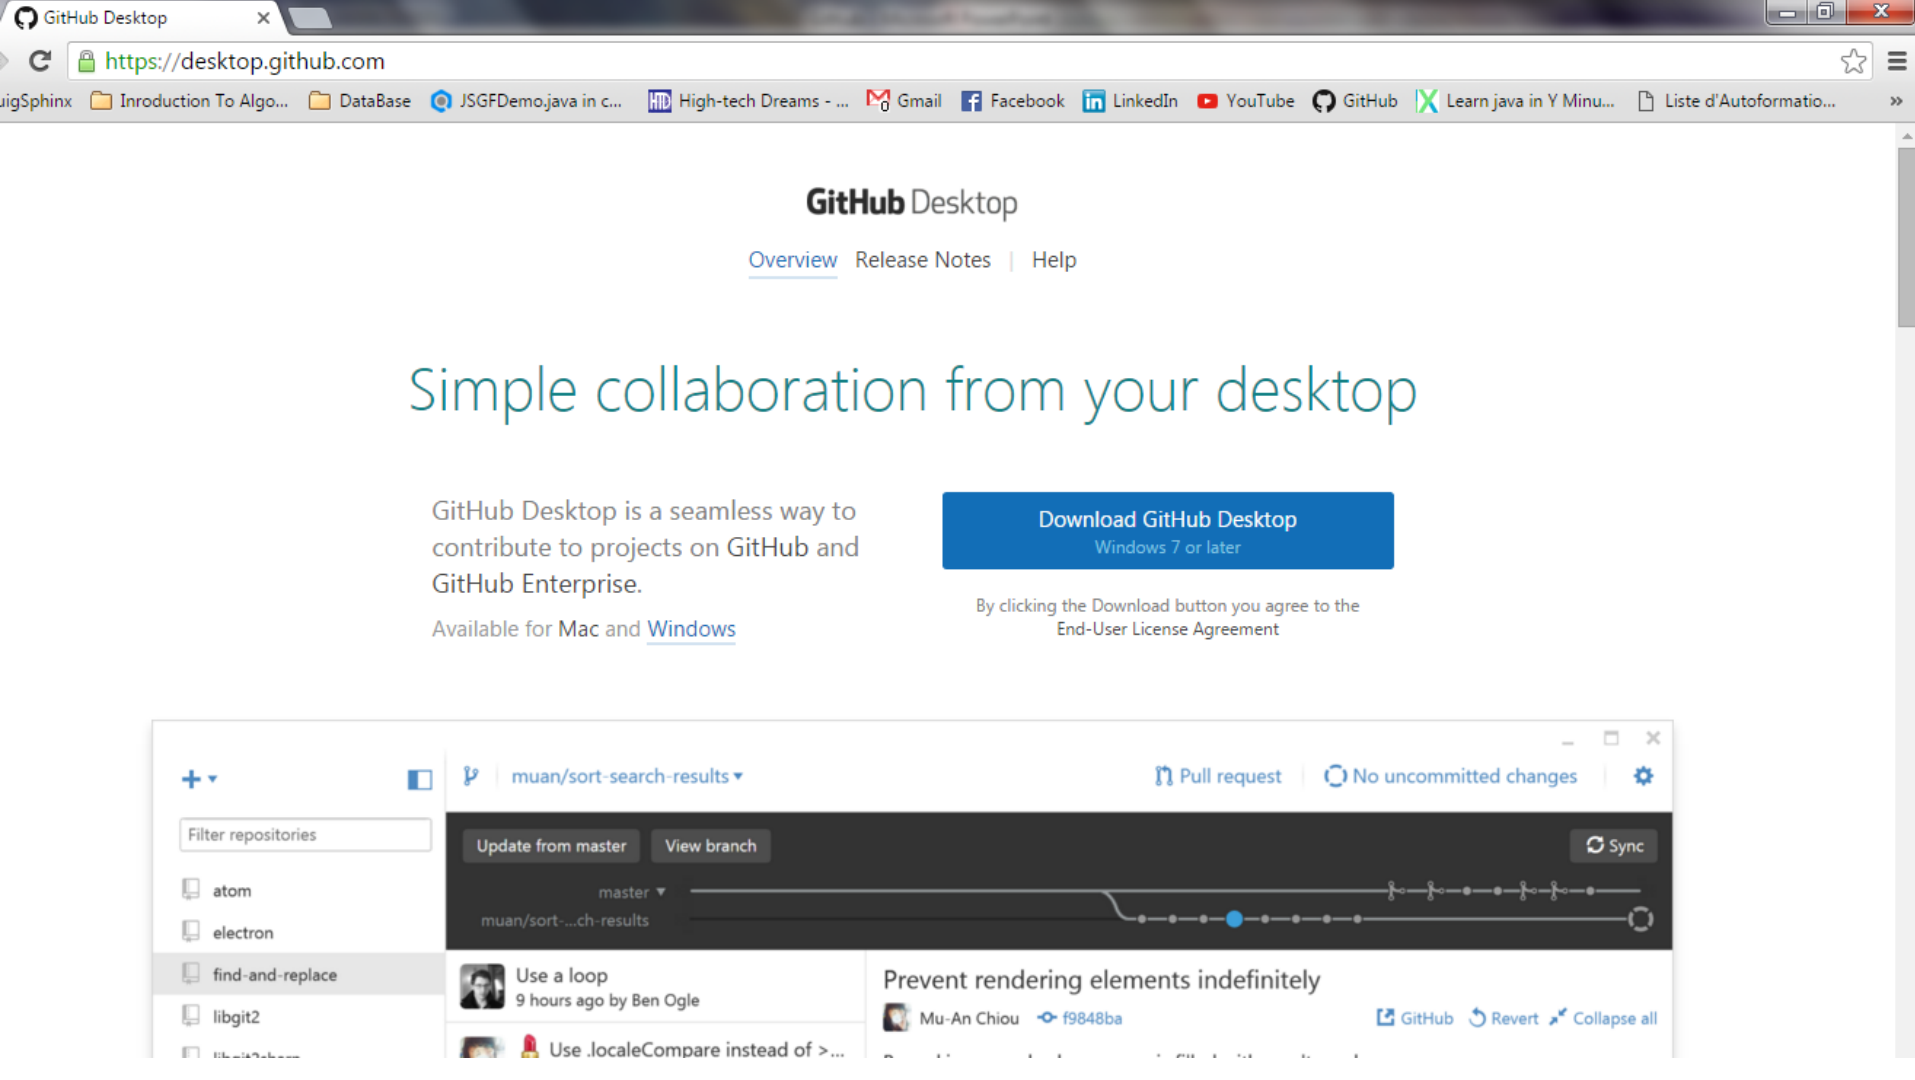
GitHub Desktop

https://desktop.github.com

uigSphinx Inroduction To Algo... DataBase JSGFDemo.java in c... High-tech Dreams - ... Gmail Facebook LinkedIn YouTube GitHub Learn java in Y Minu... Liste d'Autoformatio...

GitHub Desktop

Overview Release Notes | Help

Simple collaboration from your desktop

GitHub Desktop is a seamless way to contribute to projects on GitHub and GitHub Enterprise.

Available for Mac and Windows

Download GitHub Desktop
Windows 7 or later

By clicking the Download button you agree to the End-User License Agreement

muan/sort-search-results

Pull request

No uncommitted changes

Filter repositories

Update from master

View branch

Sync

master

muan/sort-...ch-results

atom

electron

find-and-replace

libgit2

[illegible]

Use a loop
9 hours ago by Ben Ogle

Use .localeCompare instead of >...

Prevent rendering elements indefinitely

Mu-An Chiou f9848ba

GitHub Revert Collapse all